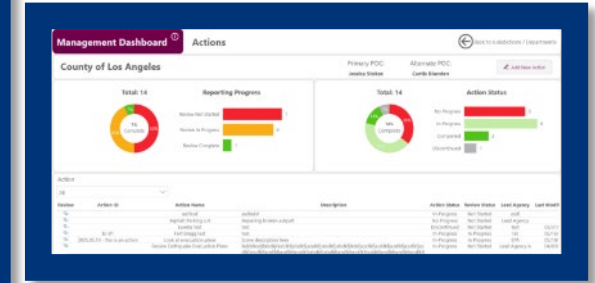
Management Dashboard Actions

Back to Jurisdictions / Departments

County of Los Angeles

Primary POC: Jessica Stokes

Alternate POC: Curtis Edwards

Add New Action

Total: 14

Reporting Progress

7% Complete

Review Not Started

Review In Progress

Review Complete

Total: 14

Action Status

14% Complete

No Progress

In Progress

Completed

Discontinued

Action

All

| Review | Action ID | Action Name | Description | Action Status | Review Status | Lead Agency | Last Modif |
|---|---|---|---|---|---|---|---|
| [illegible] | | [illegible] | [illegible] | In Progress | Not Started | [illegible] | |
| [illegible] | | Asphalt Paving Lot | Repaving broken asphalt | No Progress | Not Started | Lead Agency | |
| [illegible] | | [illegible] | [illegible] | Discontinued | Not Started | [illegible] | |
| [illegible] | | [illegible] | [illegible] | In Progress | In Progress | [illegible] | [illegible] |
| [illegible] | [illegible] | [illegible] | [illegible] | In Progress | Not Started | EPA | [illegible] |
| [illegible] | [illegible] | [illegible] | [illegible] | In Progress | Not Started | Lead Agency | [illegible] |